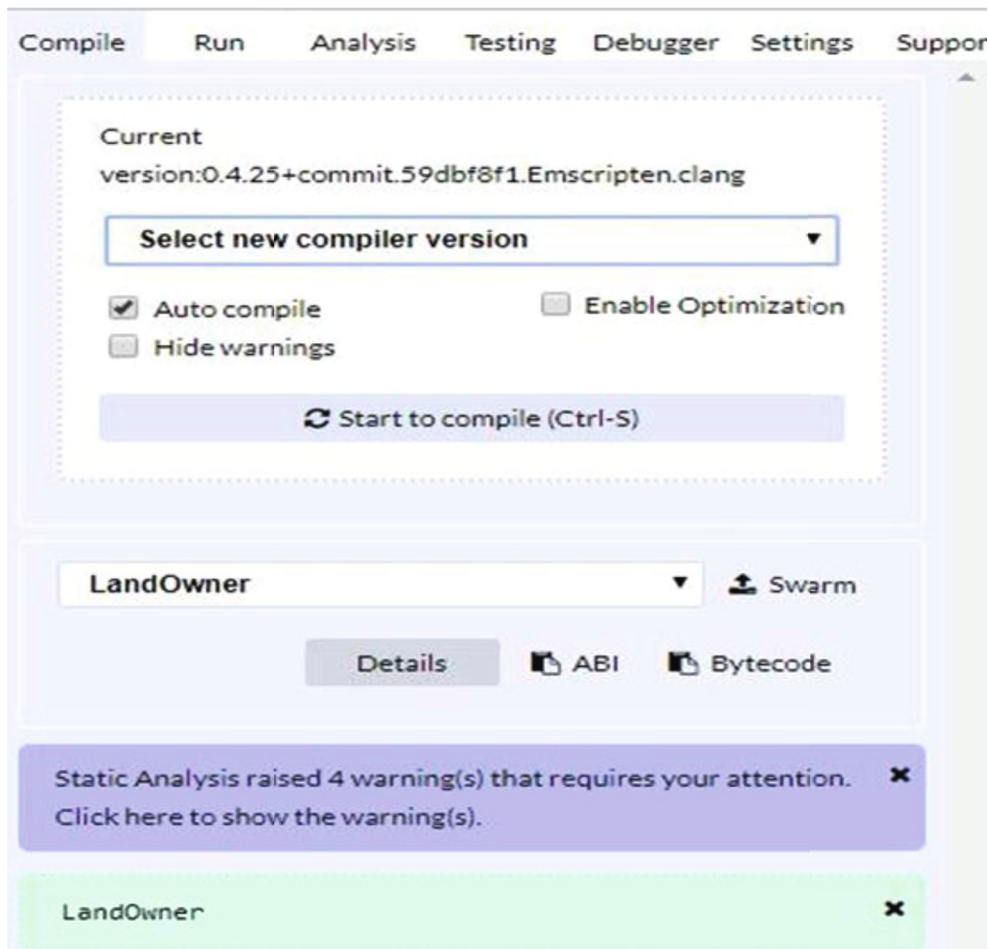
Compile Run Analysis Testing Debugger Settings Suppor

Current
version:0.4.25+commit.59dbf8f1.Emscripten.clang

Select new compiler version ▾

Auto compile
Enable Optimization
Hide warnings

Start to compile (Ctrl-S)

LandOwner ▾
Swarm

Details
ABI
Bytecode

Static Analysis raised 4 warning(s) that requires your attention. Click here to show the warning(s).
✖

LandOwner
✖